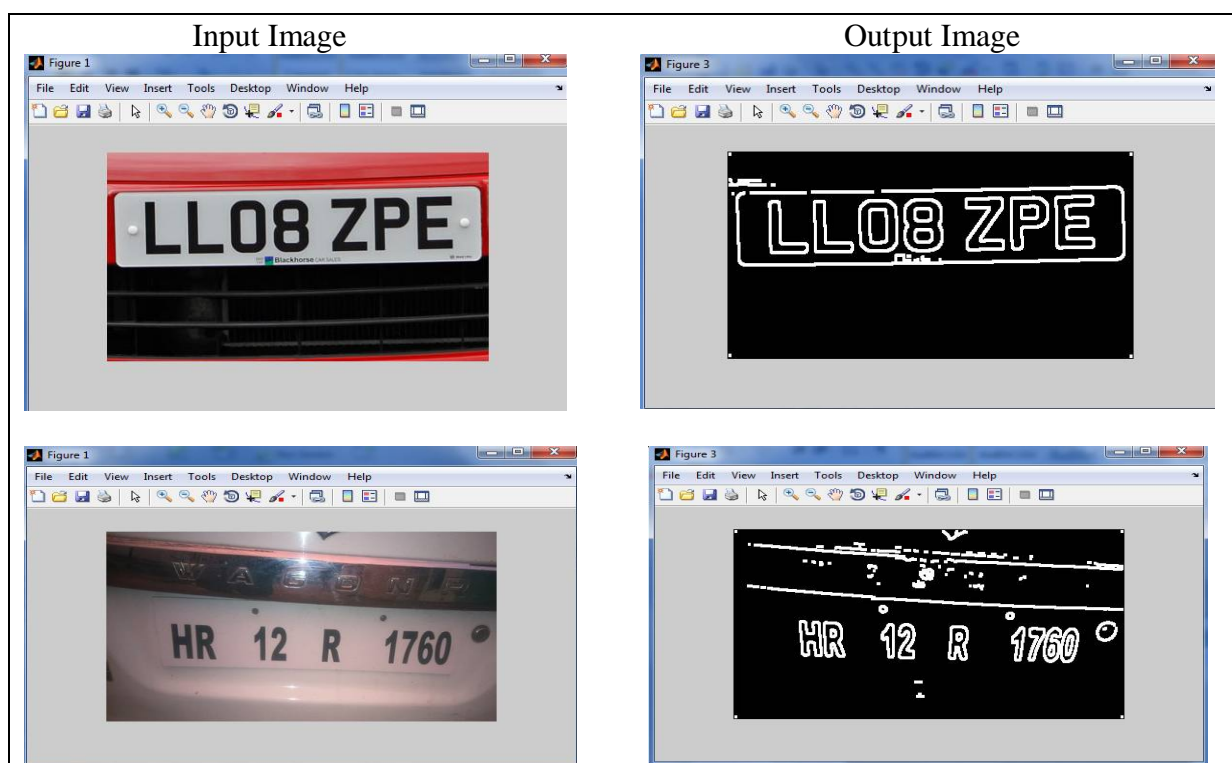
| Input Image | Output Image |
|---|---|
| Figure 1<br>File Edit View Insert Tools Desktop Window Help<br>LL08 ZPE<br>Blackhorse | Figure 3<br>File Edit View Insert Tools Desktop Window Help<br>LL08 ZPE |
| Figure 1<br>File Edit View Insert Tools Desktop Window Help<br>WAGON R<br>HR 12 R 1760 | Figure 3<br>File Edit View Insert Tools Desktop Window Help<br>HR 12 R 1760 |